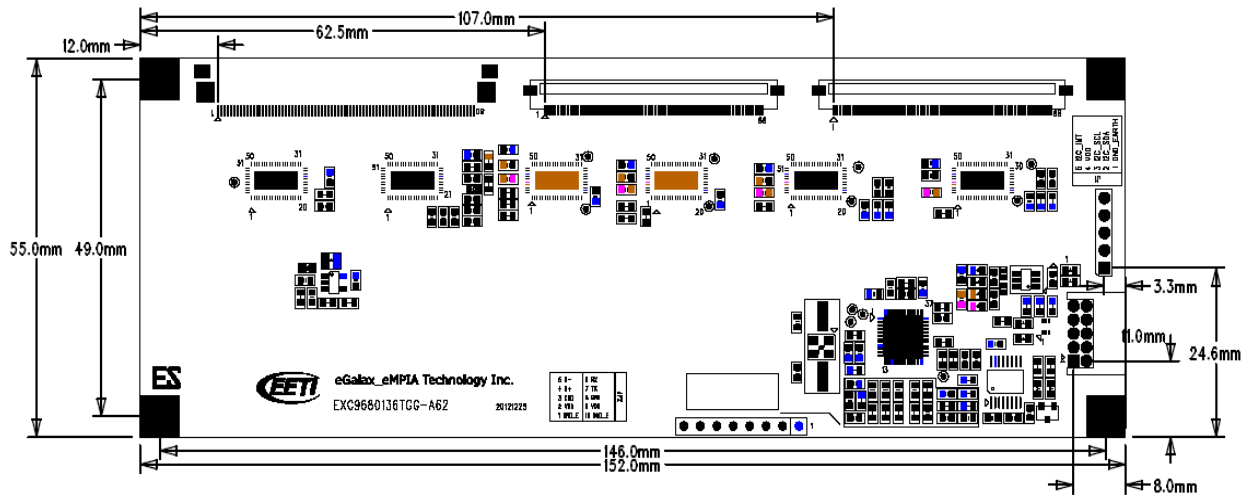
107.0mm
62.5mm
12.0mm
55.0mm
49.0mm
1
68
1
68
1
68
50
31
51
21
20
50
31
51
21
50
31
51
20
50
31
51
21
50
31
51
21
50
31
51
20
5 I2C_INT
4 VDD
3 I2C_SCL
2 I2C_SDA
1 GND_EARTH
J2
3.3mm
11.0mm
24.6mm
ES
EETI
eGalax_eMPIA Technology Inc.
EXC9680136TGG-A62
20121225
6 R-
5 T+
3 GND
2 VDD
1 NMCLE
8 RX
7 TX
6 GPB
4 VDD
10 NMCLE
J7
1
146.0mm
152.0mm
8.0mm